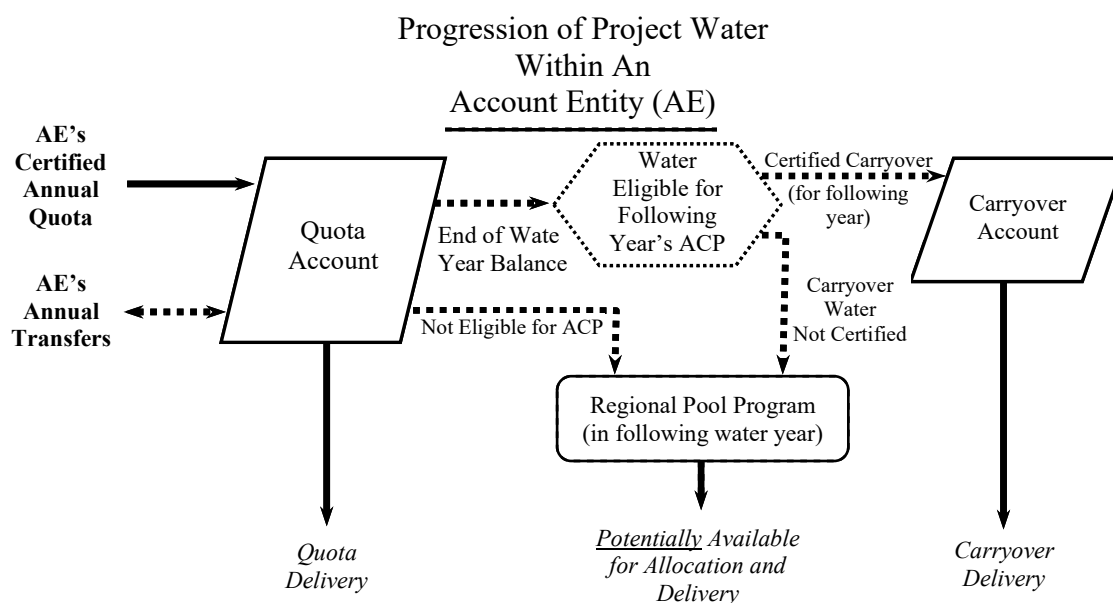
Progression of Project Water
Within An
Account Entity (AE)

AE's Certified Annual Quota

AE's Annual Transfers

Quota Account

End of Wate Year Balance

Water Eligible for Following Year's ACP

Certified Carryover (for following year)

Carryover Account

Carryover Water Not Certified

Not Eligible for ACP

Regional Pool Program (in following water year)

Quota Delivery

Potentially Available for Allocation and Delivery

Carryover Delivery